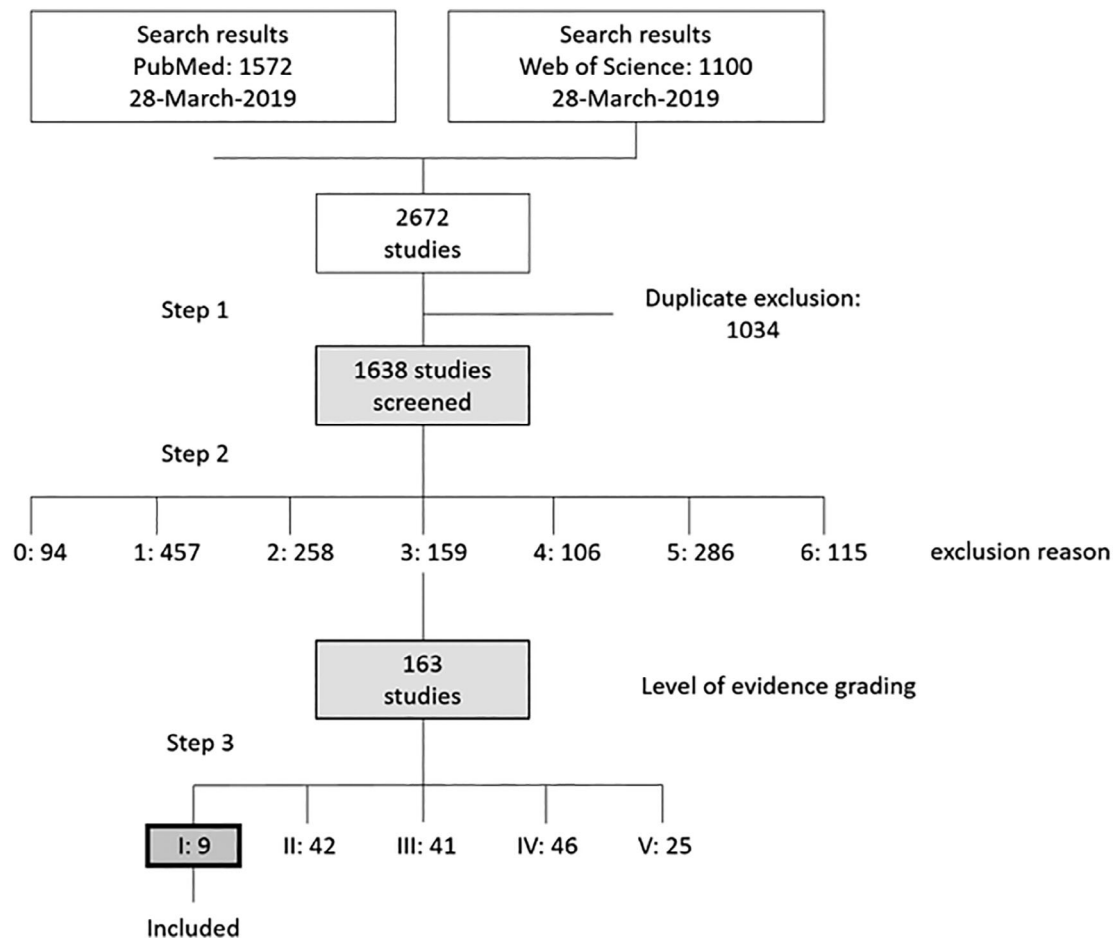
Search results
PubMed: 1572
28-March-2019

Search results
Web of Science: 1100
28-March-2019

2672
studies

Step 1

Duplicate exclusion:
1034

1638 studies
screened

Step 2

0: 94
1: 457
2: 258
3: 159
4: 106
5: 286
6: 115
exclusion reason

163
studies

Level of evidence grading

Step 3

I: 9
II: 42
III: 41
IV: 46
V: 25

Included